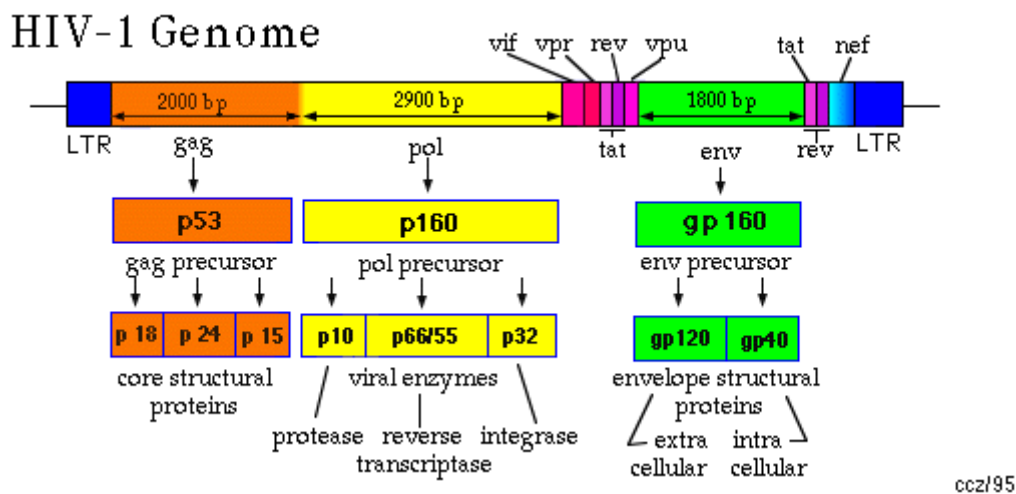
HIV-1 Genome

vif vpr rev vpu tat nef

2000 bp 2900 bp 1800 bp

LTR gag pol tat env rev LTR

p53
gag precursor

p 18 | p 24 | p 15
core structural proteins

p160
pol precursor

p10 | p66/55 | p32
viral enzymes

protease reverse transcriptase integrase

gp 160
env precursor

gp120 | gp40
envelope structural proteins

extra cellular intra cellular

ccz/95